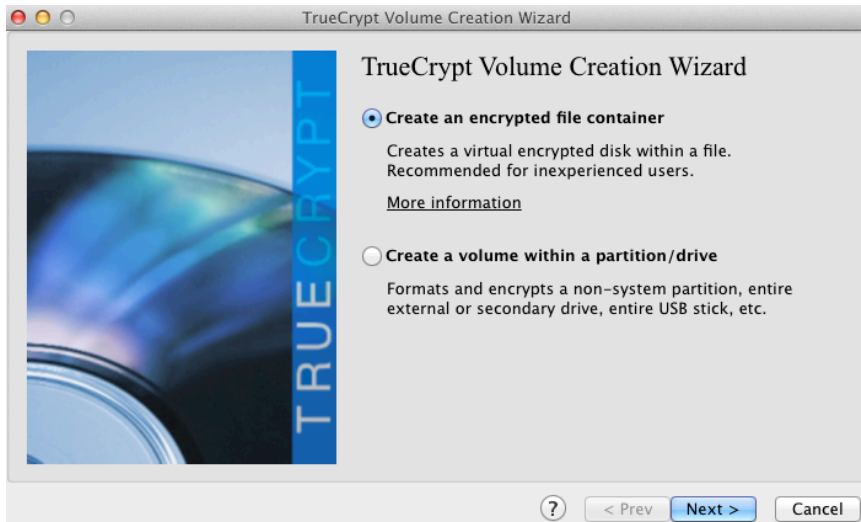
TrueCrypt Volume Creation Wizard

TRUECRYPT

TrueCrypt Volume Creation Wizard

Create an encrypted file container

Creates a virtual encrypted disk within a file. Recommended for inexperienced users.

More information

Create a volume within a partition/drive

Formats and encrypts a non-system partition, entire external or secondary drive, entire USB stick, etc.

?

< Prev

Next >

Cancel